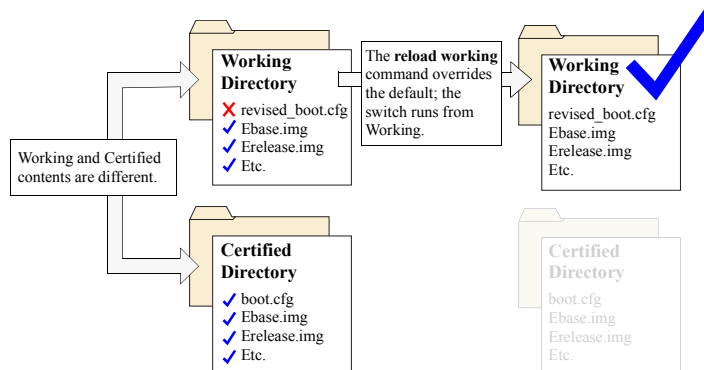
Working Directory
revised_boot.cfg
Ebase.img
Erelease.img
Etc.

The **reload working** command overrides the default; the switch runs from Working.

Working Directory
revised_boot.cfg
Ebase.img
Erelease.img
Etc.

Working and Certified contents are different.

Certified Directory
boot.cfg
Ebase.img
Erelease.img
Etc.

Certified Directory
boot.cfg
Ebase.img
Erelease.img
Etc.